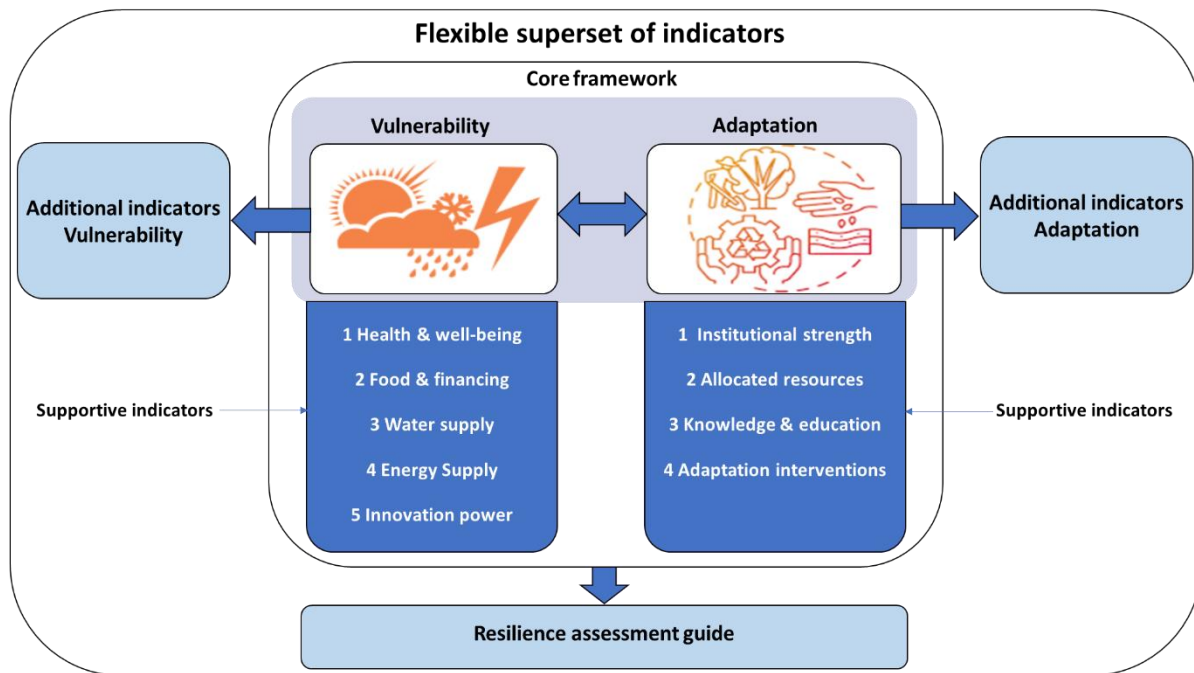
Flexible superset of indicators

Core framework

Vulnerability

Adaptation

Additional indicators
Vulnerability

Additional indicators
Adaptation

1 Health & well-being
2 Food & financing
3 Water supply
4 Energy Supply
5 Innovation power

1 Institutional strength
2 Allocated resources
3 Knowledge & education
4 Adaptation interventions

Supportive indicators

Supportive indicators

Resilience assessment guide